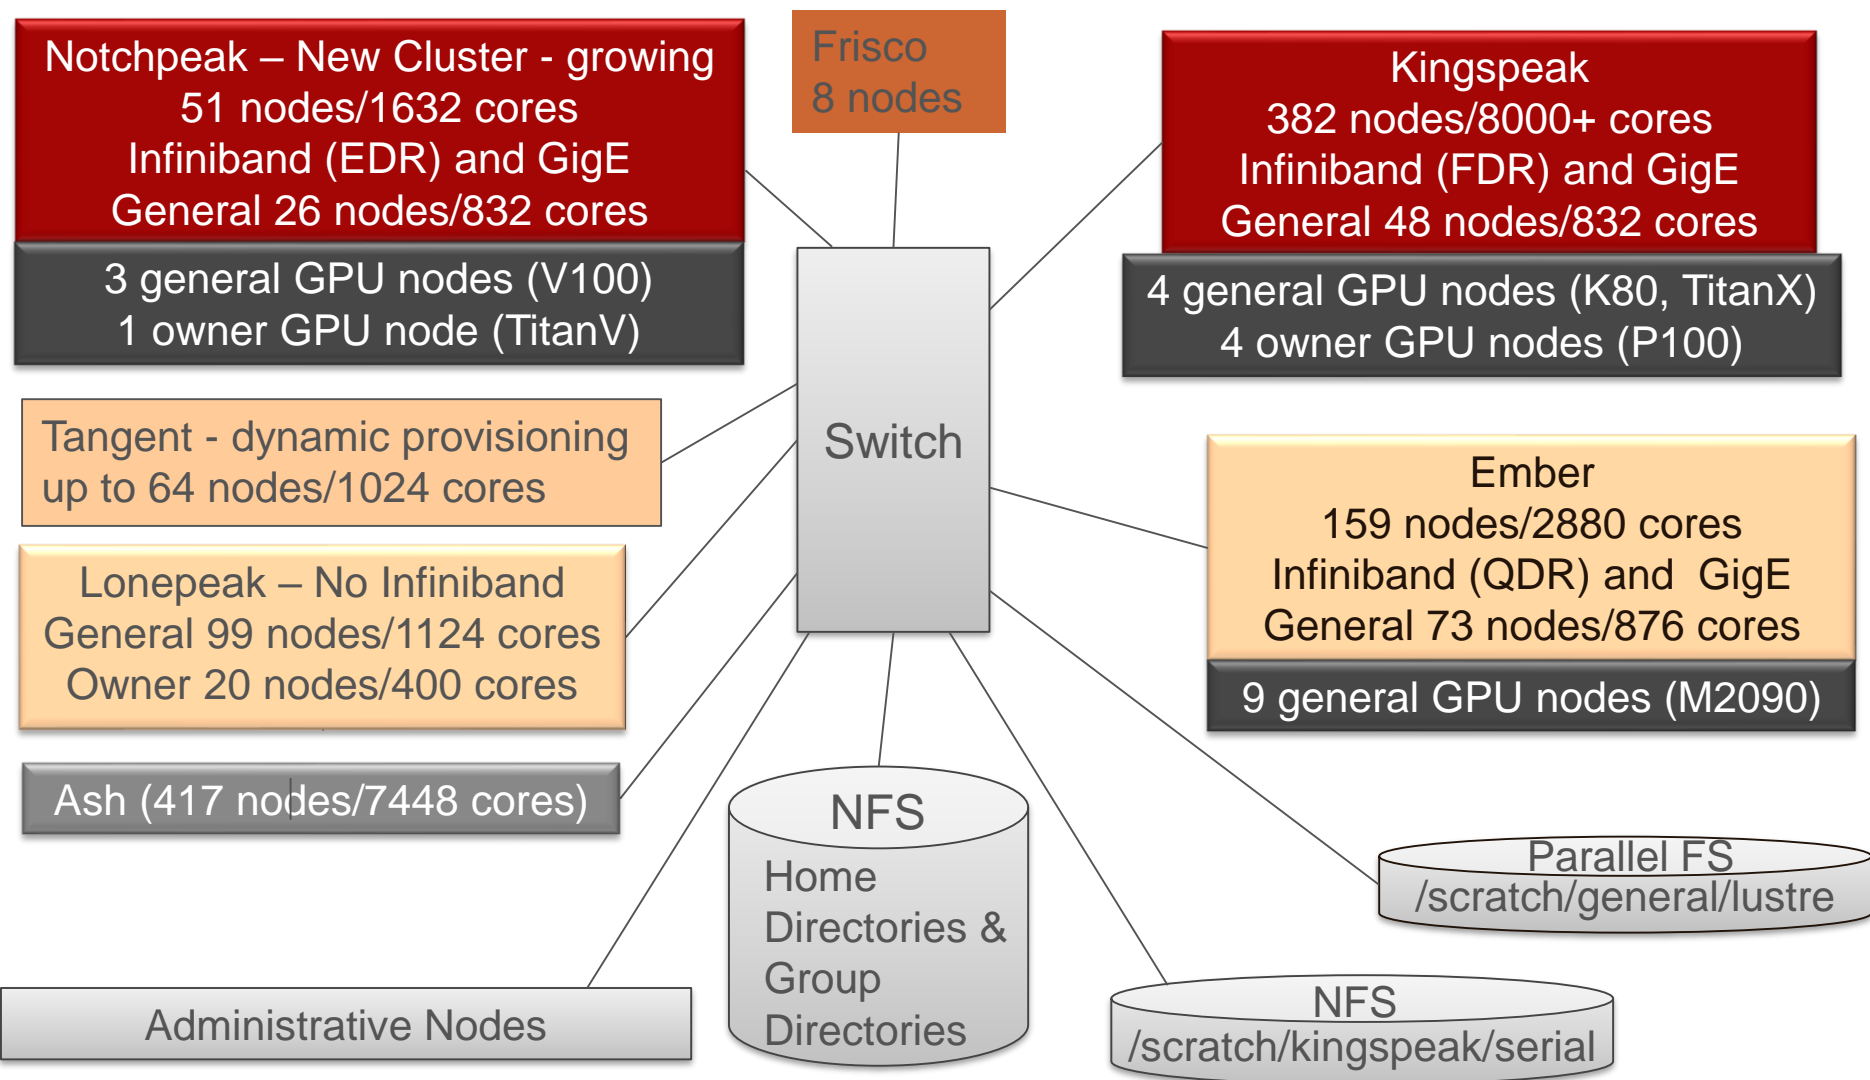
Notchpeak – New Cluster - growing
51 nodes/1632 cores
Infiniband (EDR) and GigE
General 26 nodes/832 cores

3 general GPU nodes (V100)
1 owner GPU node (TitanV)

Frisco
8 nodes

Kingspeak
382 nodes/8000+ cores
Infiniband (FDR) and GigE
General 48 nodes/832 cores

4 general GPU nodes (K80, TitanX)
4 owner GPU nodes (P100)

Tangent - dynamic provisioning
up to 64 nodes/1024 cores

Switch

Ember
159 nodes/2880 cores
Infiniband (QDR) and GigE
General 73 nodes/876 cores

9 general GPU nodes (M2090)

Lonepeak – No Infiniband
General 99 nodes/1124 cores
Owner 20 nodes/400 cores

Ash (417 nodes/7448 cores)

NFS
Home Directories & Group Directories

Parallel FS
/scratch/general/lustre

NFS
/scratch/kingspeak/serial

Administrative Nodes